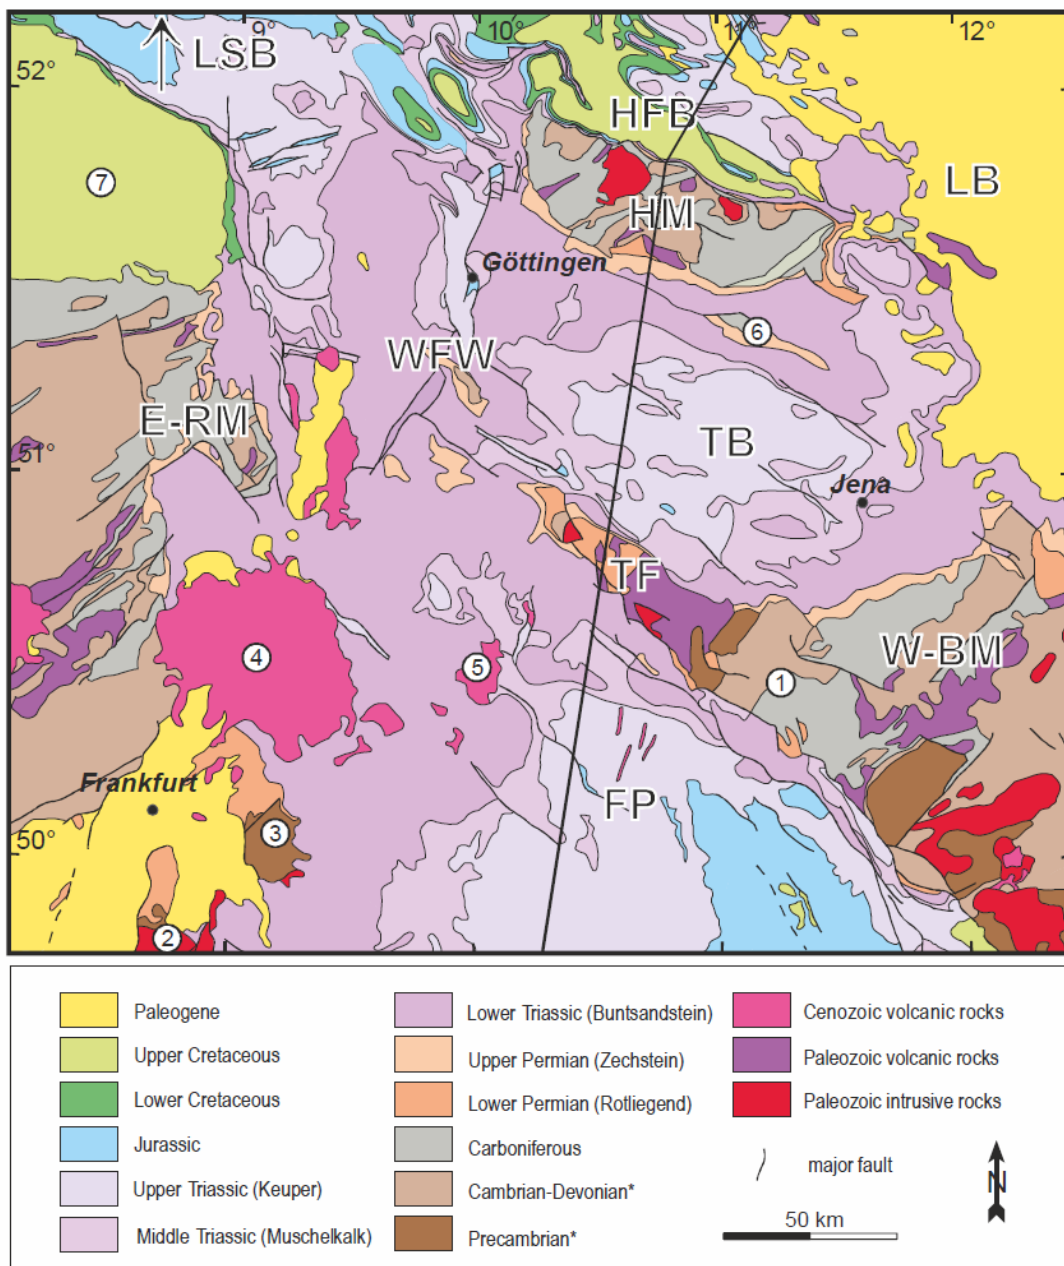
9° 10° 11° 12°

52° LSB

HFB

7

LB

HM

Göttingen

6

WFW

E-RM

TB

51°

Jena

TF

W-BM

4

5

1

Frankfurt

FP

50°

3

2

Paleogene

Upper Cretaceous

Lower Cretaceous

Jurassic

Upper Triassic (Keuper)

Middle Triassic (Muschelkalk)

Lower Triassic (Buntsandstein)

Upper Permian (Zechstein)

Lower Permian (Rotliegend)

Carboniferous

Cambrian-Devonian*

Precambrian*

Cenozoic volcanic rocks

Paleozoic volcanic rocks

Paleozoic intrusive rocks

major fault

N

50 km